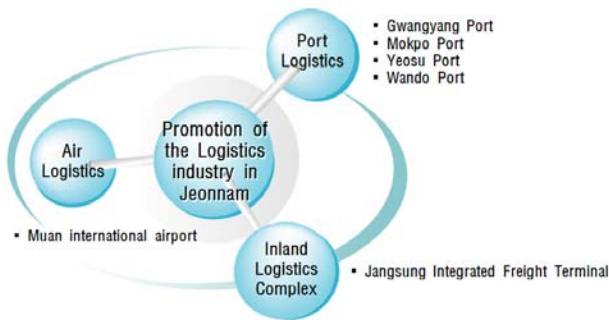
Port Logistics

▪ Gwangyang Port
▪ Mokpo Port
▪ Yeosu Port
▪ Wando Port

Air Logistics

Promotion of the Logistics industry in Jeonnam

▪ Muan international airport

Inland Logistics Complex

▪ Jangsung Integrated Freight Terminal